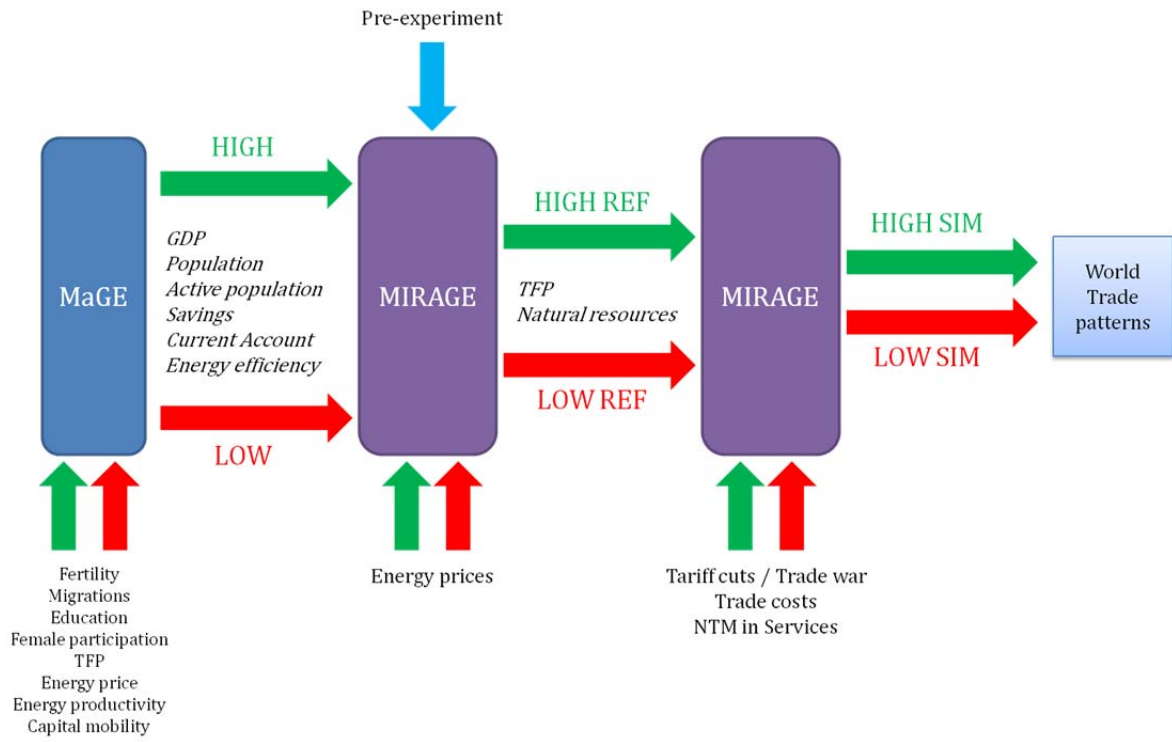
Pre-experiment

MaGE

HIGH

GDP
Population
Active population
Savings
Current Account
Energy efficiency

LOW

MIRAGE

HIGH REF

TFP
Natural resources

LOW REF

MIRAGE

HIGH SIM

LOW SIM

World Trade patterns

Fertility
Migrations
Education
Female participation
TFP
Energy price
Energy productivity
Capital mobility

Energy prices

Tariff cuts / Trade war
Trade costs
NTM in Services